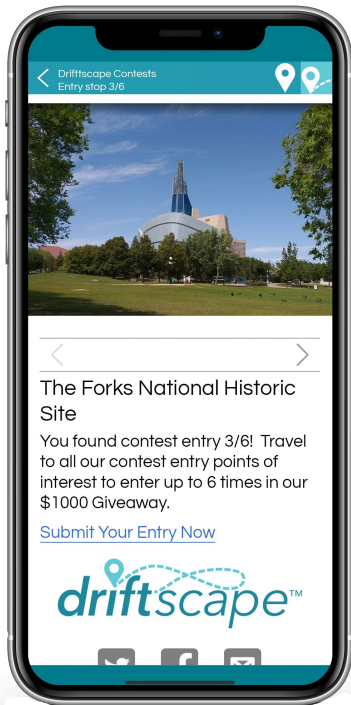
Driftscape Contests
Entry stop 3/6

The Forks National Historic Site

You found contest entry 3/6! Travel to all our contest entry points of interest to enter up to 6 times in our $1000 Giveaway.

Submit Your Entry Now

driftscape™